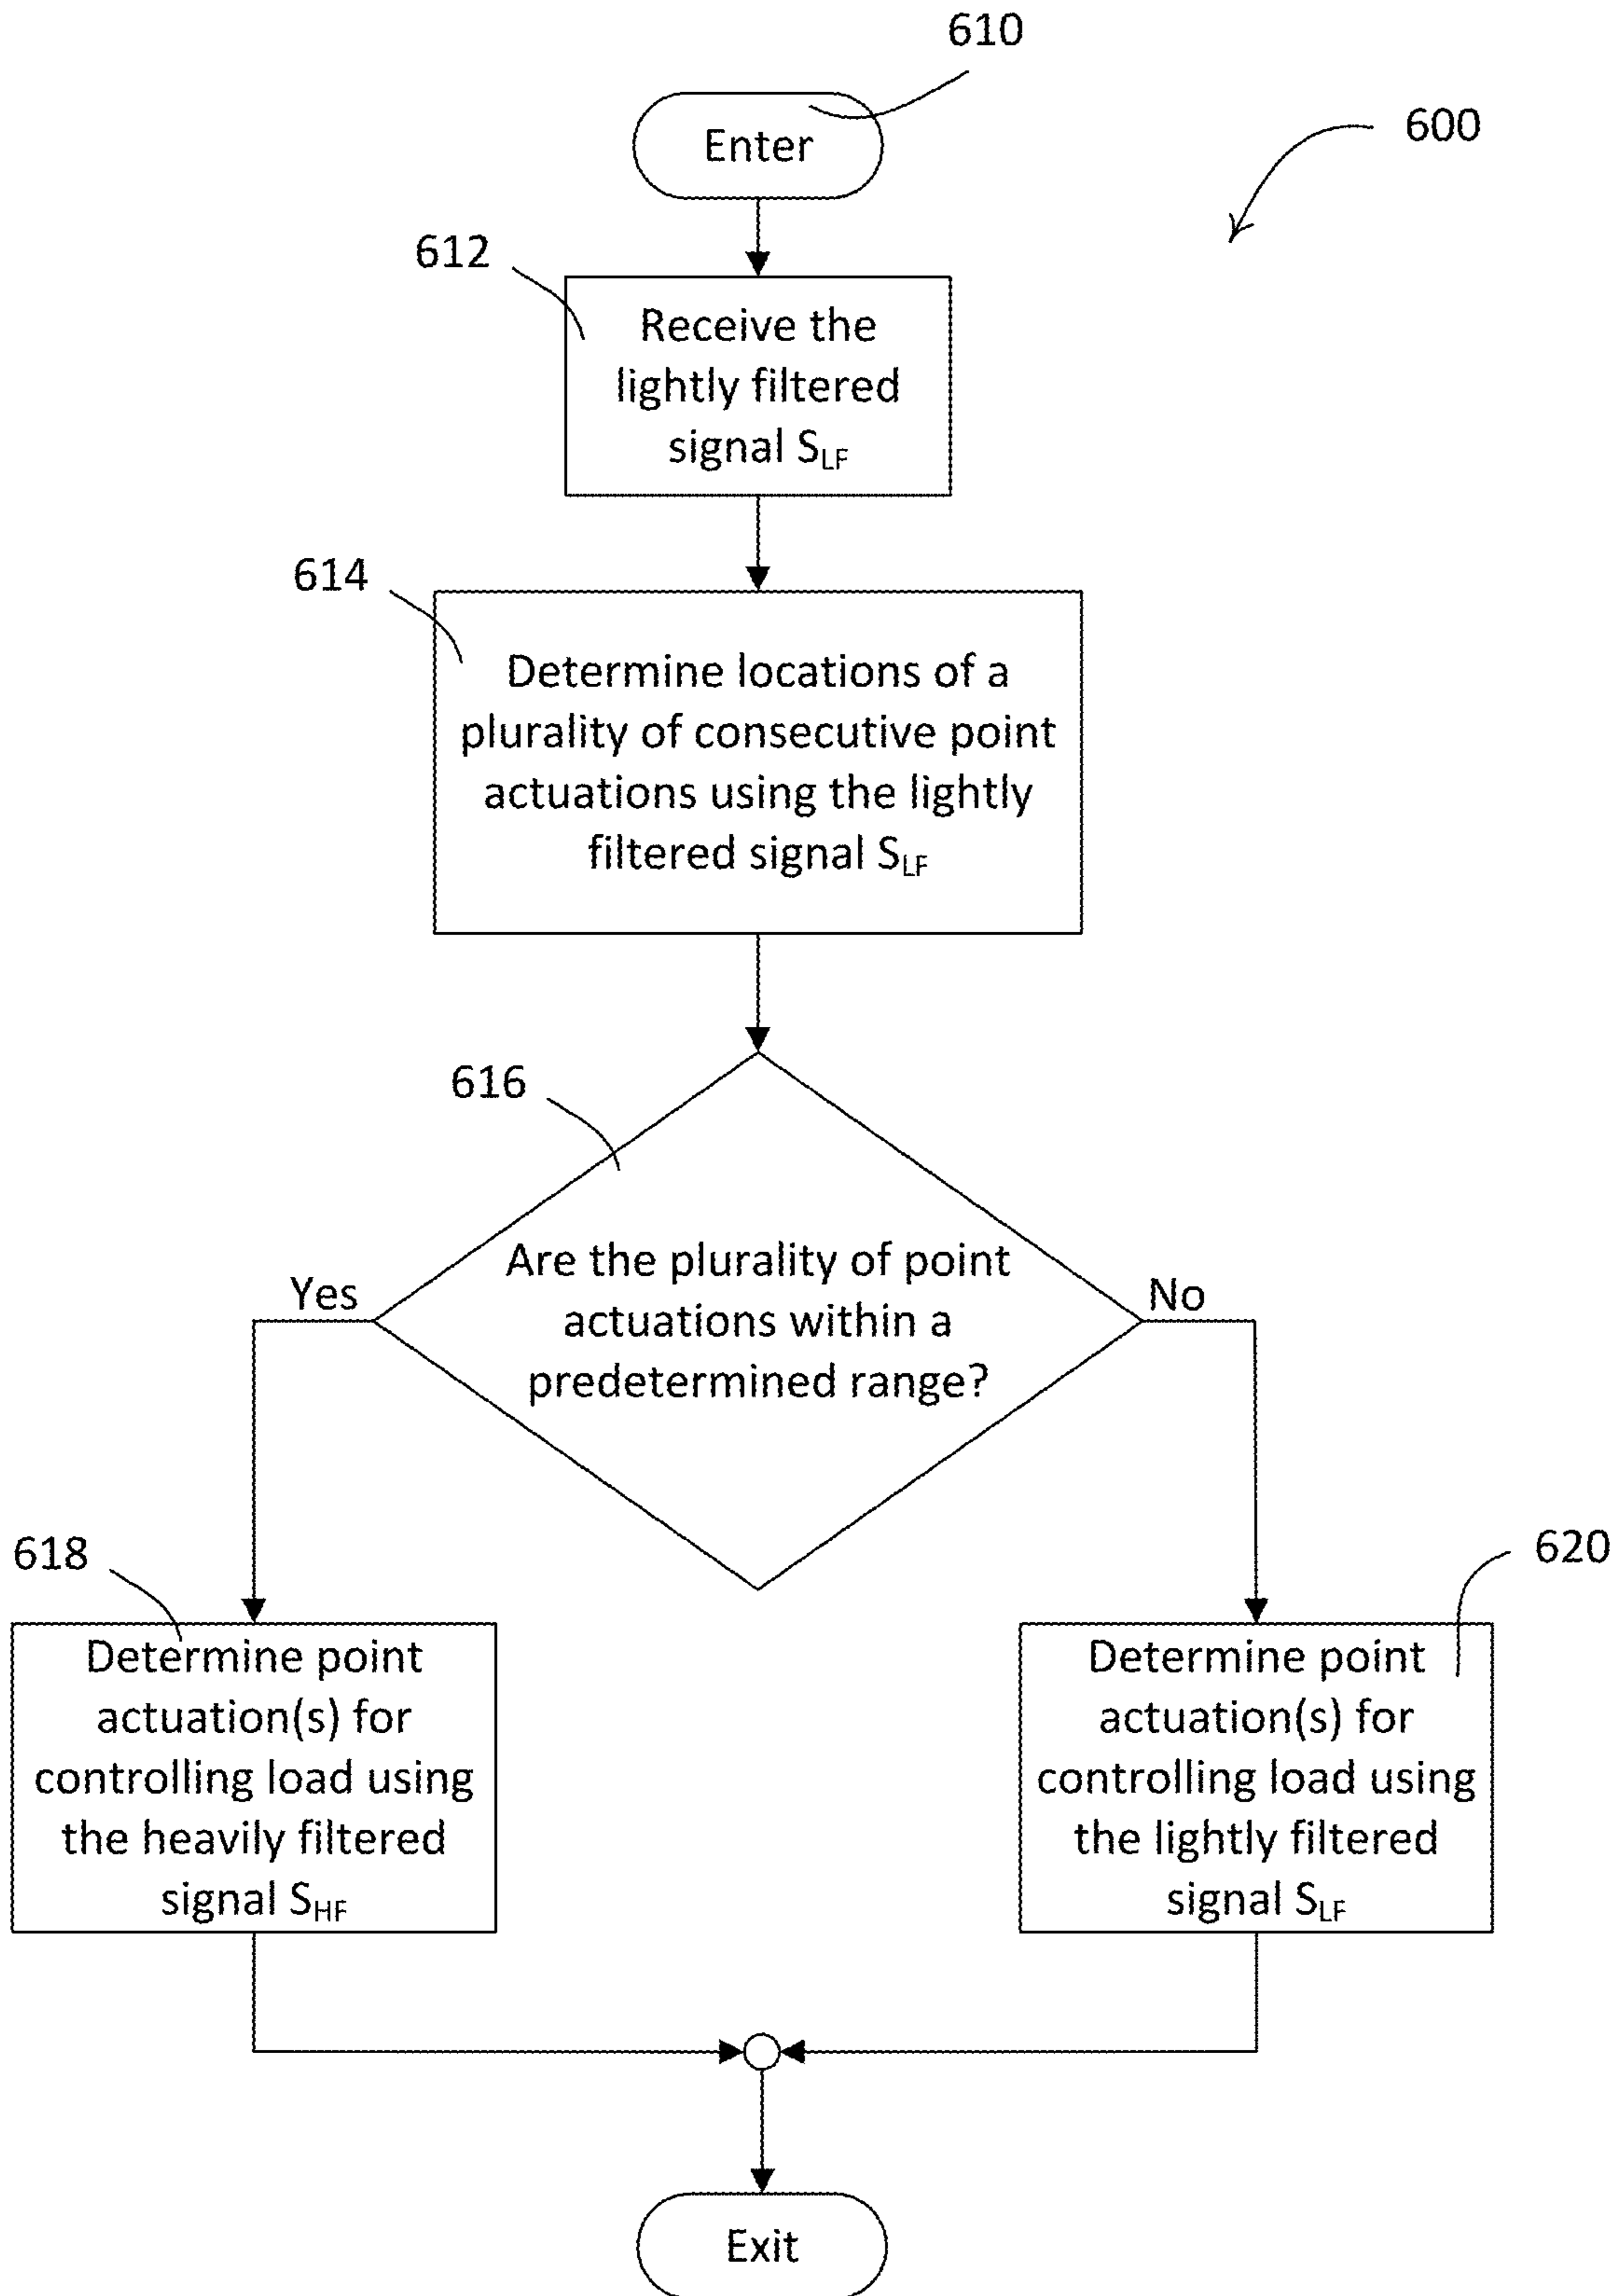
610

600

Enter

612

Receive the lightly filtered signal $S_{LF}$

614

Determine locations of a plurality of consecutive point actuations using the lightly filtered signal $S_{LF}$

616

Are the plurality of point actuations within a predetermined range?

Yes

No

618

Determine point actuation(s) for controlling load using the heavily filtered signal $S_{HF}$

620

Determine point actuation(s) for controlling load using the lightly filtered signal $S_{LF}$

Exit